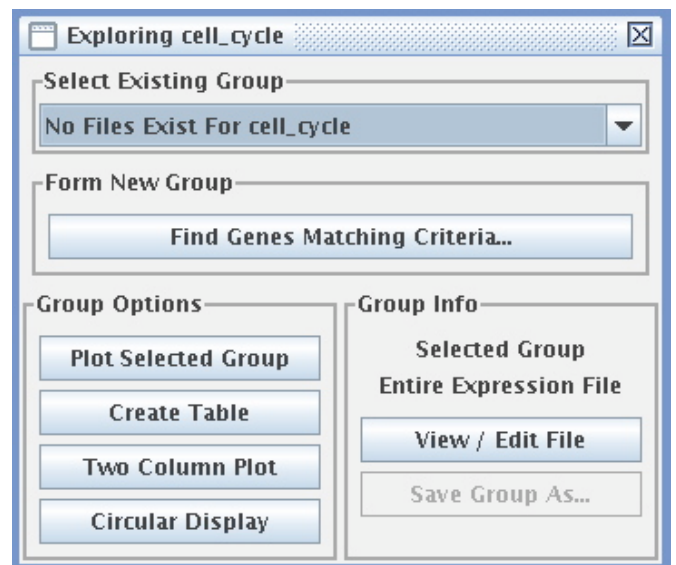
Exploring cell_cycle

Select Existing Group

No Files Exist For cell_cycle

Form New Group

Find Genes Matching Criteria...

Group Options

Plot Selected Group

Create Table

Two Column Plot

Circular Display

Group Info

Selected Group

Entire Expression File

View / Edit File

Save Group As...